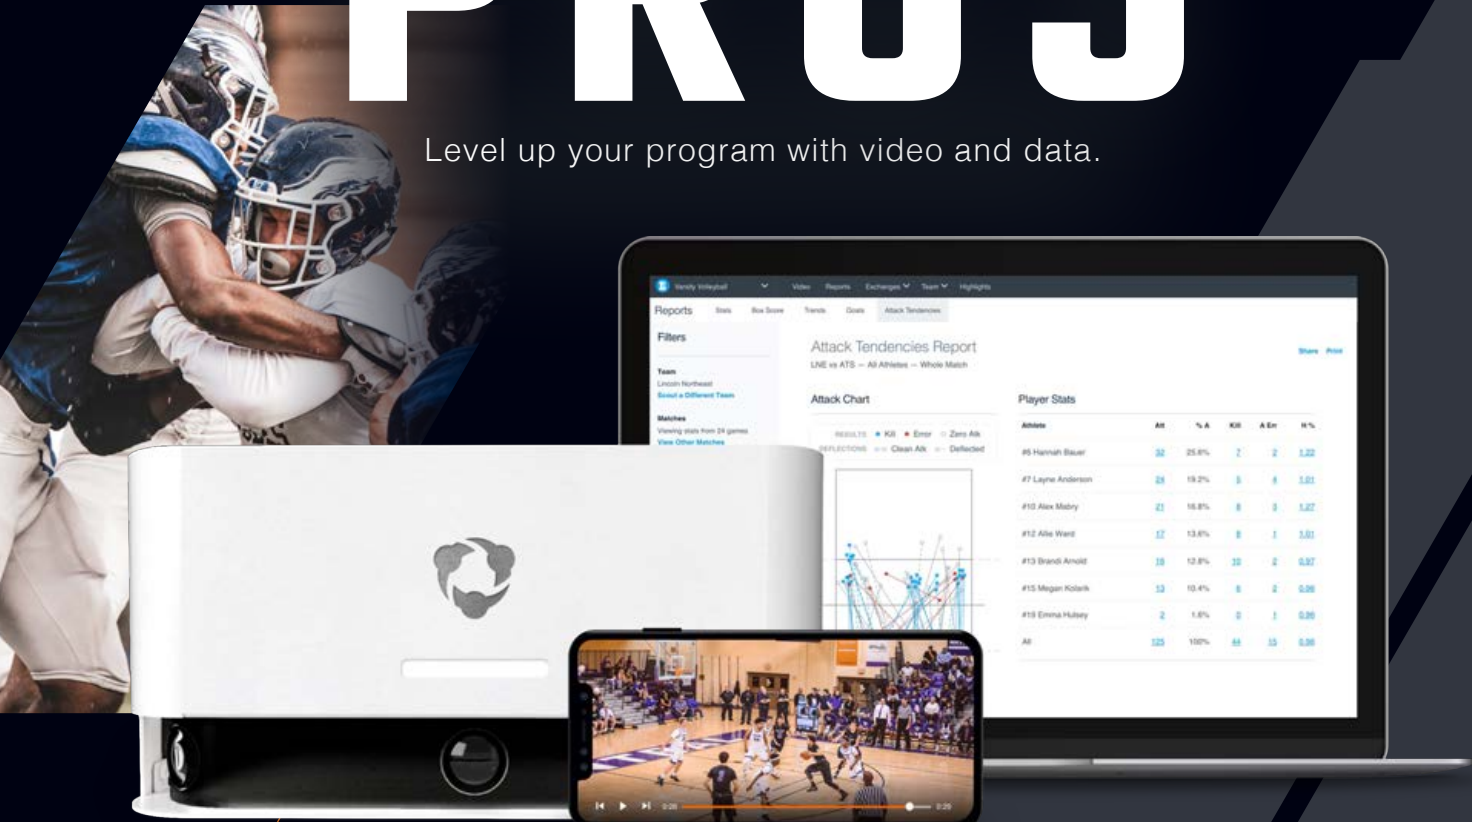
PROS

Level up your program with video and data.

Varsity Volleyball Video Reports Exchanges Team Highlights

Reports Stats Box Score Trends Goals Attack Tendencies

Filters

Team
Lincoln Northeast
Scout a Different Team

Matches
Viewing stats from 24 games
View Other Matches

Attack Tendencies Report
LNE vs ATS — All Athletes — Whole Match

Share Print

Attack Chart

RESULTS Kill Error Zero Atk
DEFLECTIONS Clean Atk Deflected

Player Stats

| Athlete | Att | % A | Kill | A Err | H % |
|---|---|---|---|---|---|
| #5 Hannah Bauer | 32 | 25.6% | 7 | 2 | 1.22 |
| #7 Layne Anderson | 24 | 19.2% | 5 | 4 | 1.01 |
| #10 Alex Mabry | 21 | 16.8% | 8 | 3 | 1.27 |
| #12 Allie Ward | 17 | 13.6% | 8 | 1 | 1.01 |
| #13 Brandi Arnold | 16 | 12.8% | 10 | 2 | 0.97 |
| #15 Megan Kolarik | 13 | 10.4% | 6 | 2 | 0.96 |
| #19 Emma Hulsey | 2 | 1.6% | 0 | 1 | 0.36 |
| All | 125 | 100% | 44 | 15 | 0.98 |

0:20 0:29